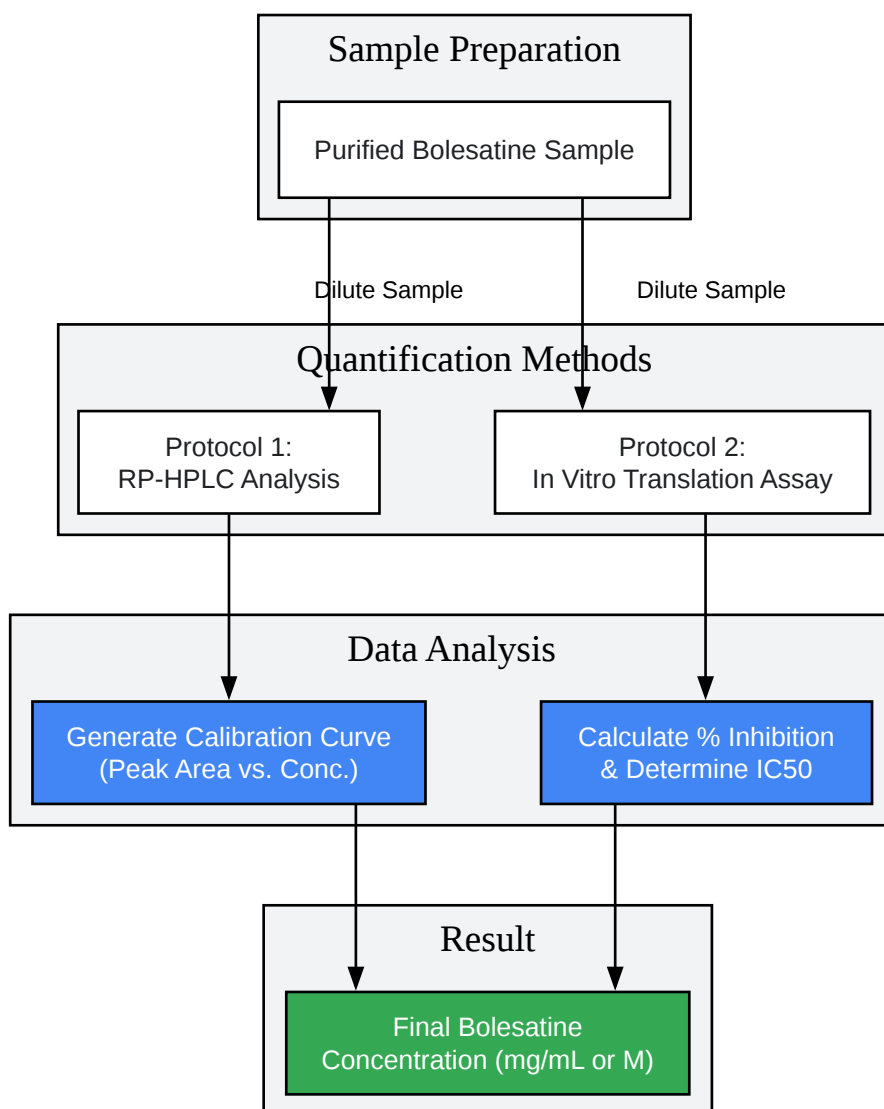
Sample Preparation

Purified Bolesatine Sample

Dilute Sample

Dilute Sample

Quantification Methods

Protocol 1:
RP-HPLC Analysis

Protocol 2:
In Vitro Translation Assay

Data Analysis

Generate Calibration Curve
(Peak Area vs. Conc.)

Calculate % Inhibition
& Determine IC50

Result

Final Bolesatine
Concentration (mg/mL or M)